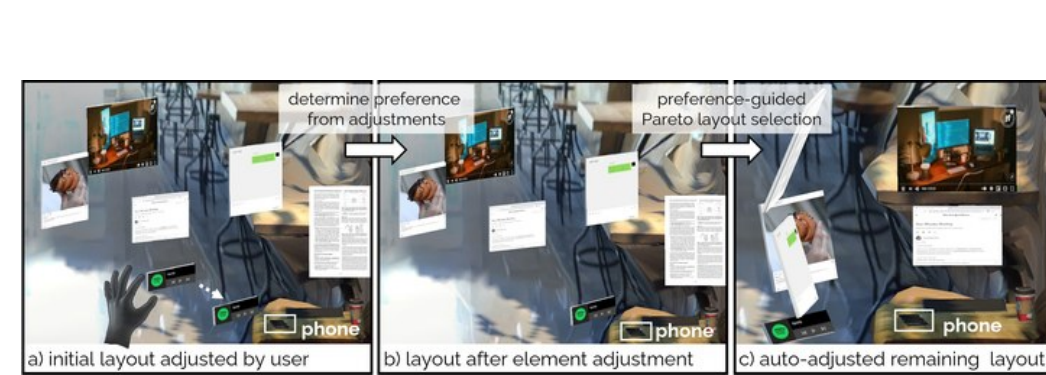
determine preference from adjustments

preference-guided Pareto layout selection

phone

a) initial layout adjusted by user

phone

b) layout after element adjustment

phone

c) auto-adjusted remaining layout